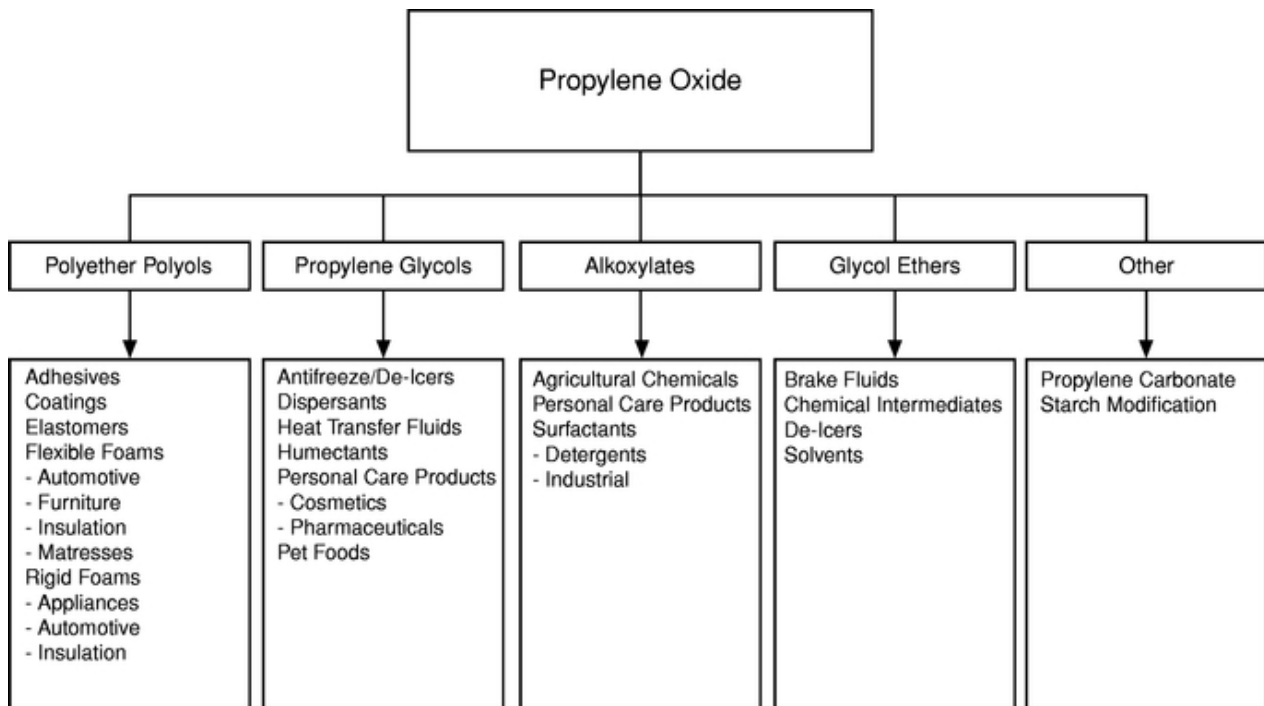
Propylene Oxide

Polyether Polyols

Adhesives
Coatings
Elastomers
Flexible Foams
- Automotive
- Furniture
- Insulation
- Matresses
Rigid Foams
- Appliances
- Automotive
- Insulation

Propylene Glycols

Antifreeze/De-Icers
Dispersants
Heat Transfer Fluids
Humectants
Personal Care Products
- Cosmetics
- Pharmaceuticals
Pet Foods

Alkoxylates

Agricultural Chemicals
Personal Care Products
Surfactants
- Detergents
- Industrial

Glycol Ethers

Brake Fluids
Chemical Intermediates
De-Icers
Solvents

Other

Propylene Carbonate
Starch Modification